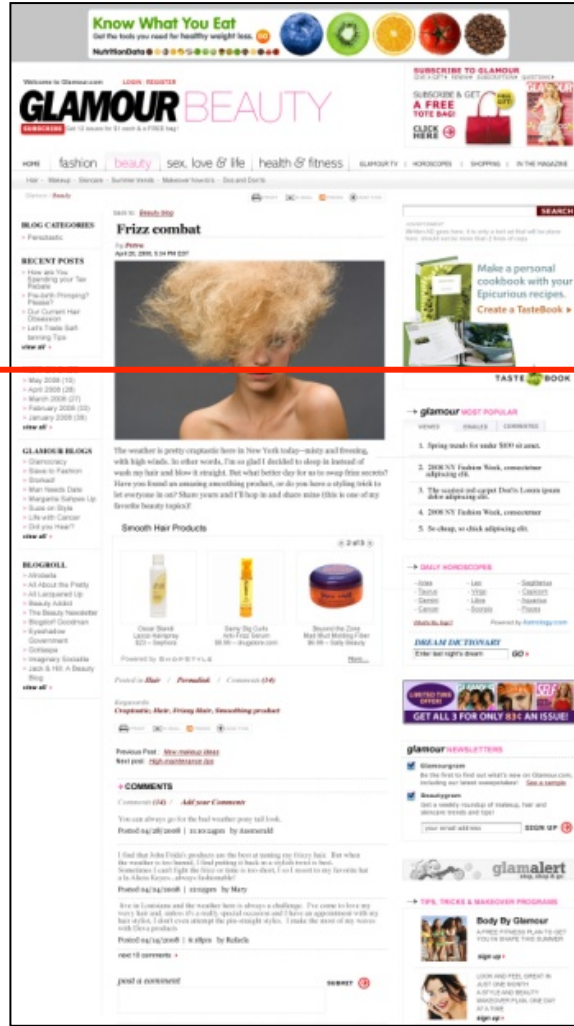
Know What You Eat
Get the tools you need for healthy weight loss.
NutritionData

Welcome to Glamour.com LOGIN | REGISTER
GLAMOUR BEAUTY
SUBSCRIBE Get 12 issues for $1 and a FREE bag!

SUBSCRIBE TO GLAMOUR
SUBSCRIBE & GET A FREE TOTE BAG!
CLICK HERE

HOME fashion beauty sex, love & life health & fitness GLAMOUR TV | HOROSCOPES | SHOPPING | IN THE MAGAZINE

Hair • Makeup • Skincare • Summer trends • Makeover how-to's • Dos and Don'ts

Glamour / Beauty

PRINT E-MAIL RSS SHARE THIS

SEARCH

BLOG CATEGORIES
• Persuasion

RECENT POSTS
• How are You Spending your Tax Rebate
• Pre-birth Primping? Please?
• Our Current Hair Obsession
• Let's Trade Self-tanning Tips
view all

• May 2008 (10)
• April 2008 (28)
• March 2008 (27)
• February 2008 (33)
• January 2008 (39)
view all

GLAMOUR BLOGS
• Glamocracy
• Slaves to Fashion
• Stoked!
• Man Needs Date
• Margarita Salvo Up
• Style on Style
• Susie on Style
• Life with Cancer
• Did you Hear?
view all

BLOGROLL
• Afrobella
• All About the Pretty
• All Lacquered Up
• Beauty Addict
• The Beauty Newsletter
• Blogdorf Goodman
• Eyeshadow
• Gothlenn
• Imaginary Socialite
• Jack & Hill: A Beauty Blog
view all

Back to: Beauty blog
Frizz combat
By Petra
April 28, 2008, 5:34 PM EDT

The weather is pretty craptastic here in New York today—misty and freezing, with high winds. In other words, I'm so glad I decided to sleep in instead of wash my hair and blow it straight. But what better day for us to swap frizz secrets? Have you found an amazing smoothing product, or do you have a styling trick to let everyone in on? Share yours and I'll hop in and share mine (this is one of my favorite beauty topics)!

Smooth Hair Products
2 of 3
Clear Blend Lemon Hairspray $22 – Sephora
Sexy Big Curls Anti-Frizz Serum $8.99 – drugstore.com
Beyond the Zone Matt Mud Molding Fiber $8.99 – Sally Beauty
Powered by SHOPSTYLE More...

Posted in Hair | Permalink | Comments (24)

Keywords
Craptastic, Hair, Frizzy Hair, Smoothing product

PRINT E-MAIL RSS SHARE THIS

Previous Post: New makeup ideas
Next post: High-maintenance tips

COMMENTS
Comments (24) | Add your Comments

You can always go for the bad weather pony tail look.
Posted 04/28/2008 | 11:20:24pm by Anemerald

I find that John Frida's products are the best at taming my frizzy hair. But when the weather is too humid, I find putting it back in a stylish braid is best. Sometimes I can't fight the frizz or time is too short, I so I resort to my favorite hat a la Alicia Keyes....always fashionable!
Posted 04/28/2008 | 12:15pm by Mary

live in Louisiana and the weather here is always a challenge. I've come to love my wavy hair and, unless it's a really special occasion and I have an appointment with my hair stylist, I don't even attempt the pin-straight styles. I make the most of my waves with Elvva products.
Posted 04/24/2008 | 6:38pm by Rafaela

next 10 comments

post a comment
SUBMIT

Make a personal cookbook with your Epicurious recipes.
Create a TasteBook
TASTEBOOK

glamour MOST POPULAR
VIEWED EMAILED COMMENTED
1. Spring trends for under $100 at once.
2. 2008 NY Fashion Week, consectetur adipiscing elit.
3. The sexiest red carpet Don'ts Lorem ipsum dolor adipiscing elit.
4. 2008 NY Fashion Week, consectetur adipiscing elit.
5. So cheap, so chick adipiscing elit.

DAILY HOROSCOPES
Aries Leo Sagittarius
Taurus Virgo Capricorn
Gemini Libra Aquarius
Cancer Scorpio Pisces
What's My Sign? Powered by Astrology.com

DREAM DICTIONARY
Enter last night's dream GO

LIMITED TIME OFFER!
GET ALL 3 FOR ONLY 83¢ AN ISSUE!

glamour NEWSLETTERS
Glamourgram
Be the first to find out what's new on Glamour.com, including our latest sweepstakes! See a sample
Beautygram
Get a weekly roundup of makeup, hair and skincare trends and tips!
your email address SIGN UP

glamalert shop, shop & go.

TIPS, TRICKS & MAKEOVER PROGRAMS
Body By Glamour
A FREE FITNESS PLAN TO GET YOU IN SHAPE THIS SUMMER!
sign up
LOOK AND FEEL GREAT IN JUST ONE MONTH! A STYLE AND BEAUTY MAKEOVER PLAN, ONE DAY AT A TIME
sign up